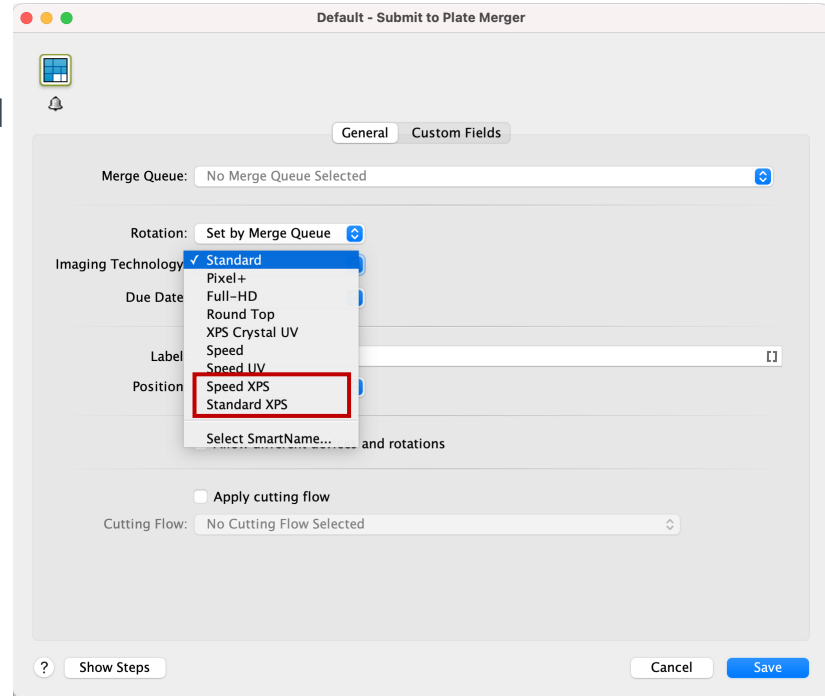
Default - Submit to Plate Merger

General Custom Fields

Merge Queue: No Merge Queue Selected

Rotation: Set by Merge Queue

Imaging Technology ✓ Standard
Pixel+
Full-HD
Round Top
XPS Crystal UV
Speed
Speed UV
Speed XPS
Standard XPS

Select SmartName...

Due Date

Label

Position

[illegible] and rotations

Apply cutting flow

Cutting Flow: No Cutting Flow Selected

? Show Steps

Cancel Save